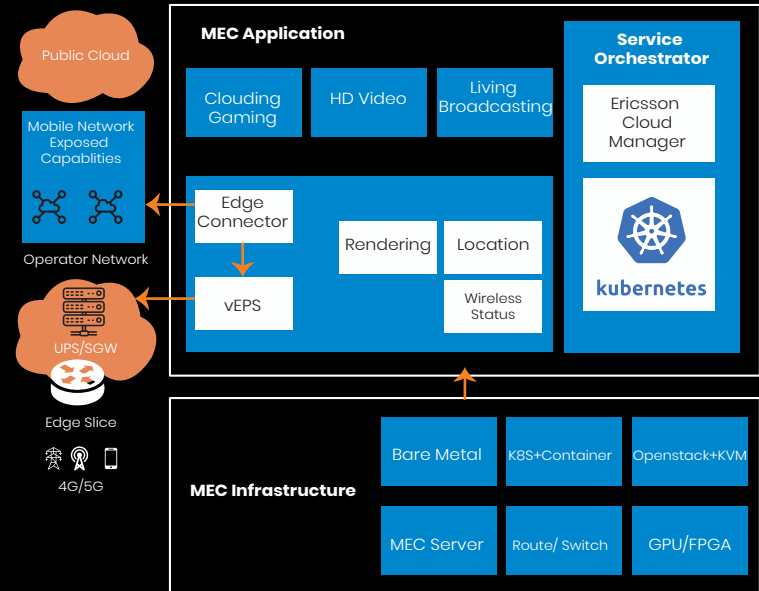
Public Cloud

Mobile Network Exposed Capablities

Operator Network

UPS/SGW

Edge Slice

4G/5G

MEC Application

Clouding Gaming

HD Video

Living Broadcasting

Edge Connector

vEPS

Rendering

Location

Wireless Status

Service Orchestrator

Ericsson Cloud Manager

kubernetes

MEC Infrastructure

Bare Metal

K8S+Container

Openstack+KVM

MEC Server

Route/ Switch

GPU/FPGA